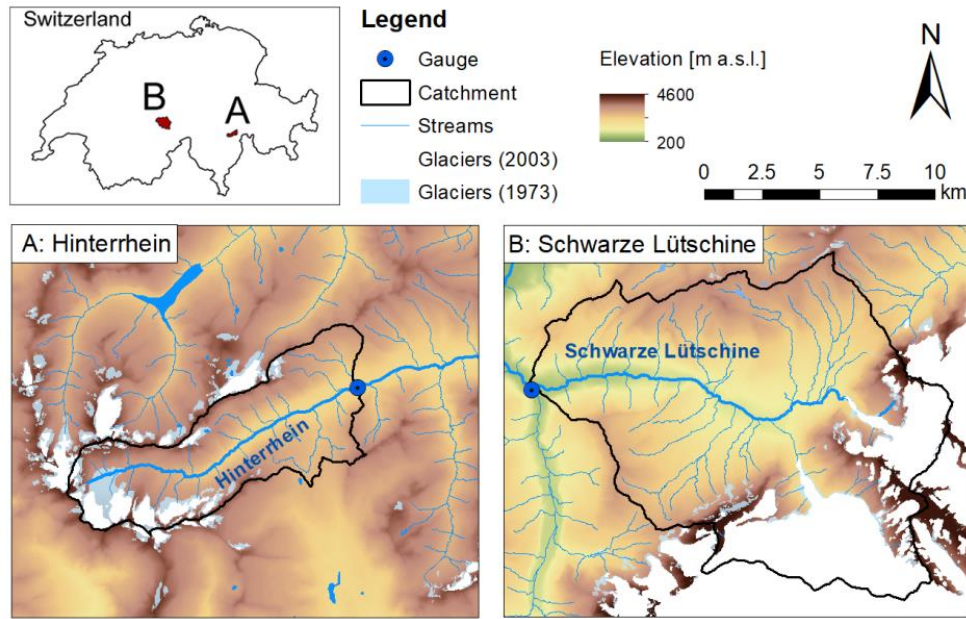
Switzerland

B

A

Legend

Gauge

Catchment

Streams

Glaciers (2003)

Glaciers (1973)

Elevation [m a.s.l.]

4600

200

N

0 2.5 5 7.5 10 km

A: Hinterrhein

Hinterrhein

B: Schwarze Lütschine

Schwarze Lütschine